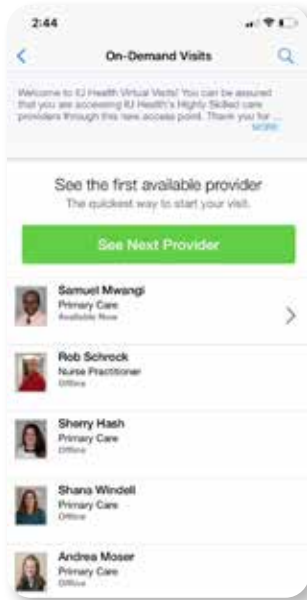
2:44

On-Demand Visits

Welcome to IU Health Virtual Visits! You can be assured that you are accessing IU Health's Highly Skilled care providers through this new access point. Thank you for ... MORE

See the first available provider
The quickest way to start your visit.

See Next Provider

Samuel Mwangi
Primary Care
Available Now

Rob Schrock
Nurse Practitioner
Offline

Sherry Hash
Primary Care
Offline

Shana Windell
Primary Care
Offline

Andrea Moser
Primary Care
Offline